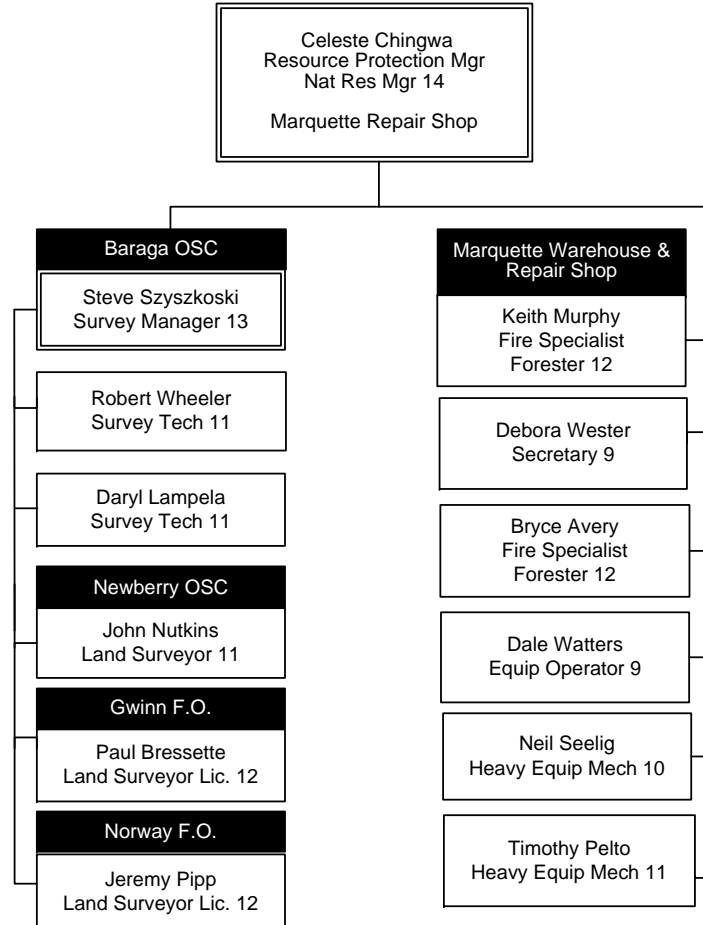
Celeste Chingwa
Resource Protection Mgr
Nat Res Mgr 14

Marquette Repair Shop

Baraga OSC

Steve Szyszkoski
Survey Manager 13

Robert Wheeler
Survey Tech 11

Daryl Lampela
Survey Tech 11

Newberry OSC

John Nutkins
Land Surveyor 11

Gwinn F.O.

Paul Bressette
Land Surveyor Lic. 12

Norway F.O.

Jeremy Pipp
Land Surveyor Lic. 12

Marquette Warehouse & Repair Shop

Keith Murphy
Fire Specialist
Forester 12

Debora Wester
Secretary 9

Bryce Avery
Fire Specialist
Forester 12

Dale Watters
Equip Operator 9

Neil Seelig
Heavy Equip Mech 10

Timothy Pelto
Heavy Equip Mech 11